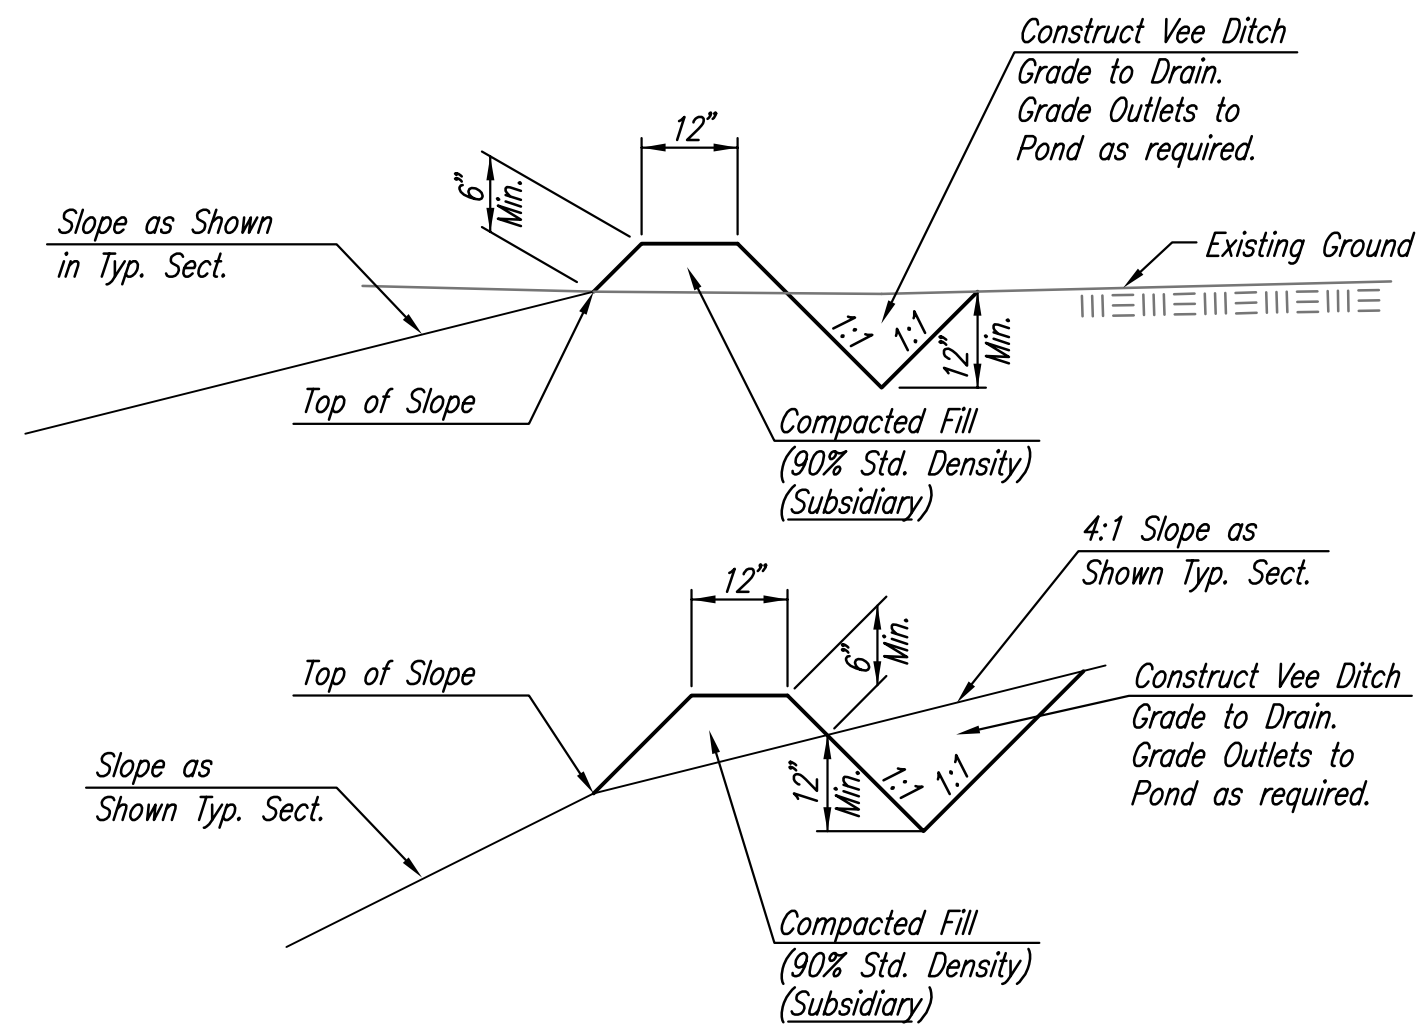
Construct Vee Ditch
Grade to Drain.
Grade Outlets to
Pond as required.

12"

6"
Min.

Slope as Shown
in Typ. Sect.

Existing Ground

1:1
1:1
12"
Min.

Top of Slope

Compacted Fill
(90% Std. Density)
(Subsidiary)

4:1 Slope as
Shown Typ. Sect.

12"

6"
Min.

Top of Slope

Construct Vee Ditch
Grade to Drain.
Grade Outlets to
Pond as required.

Slope as
Shown Typ. Sect.

12"
Min.
1:1
1:1

Compacted Fill
(90% Std. Density)
(Subsidiary)